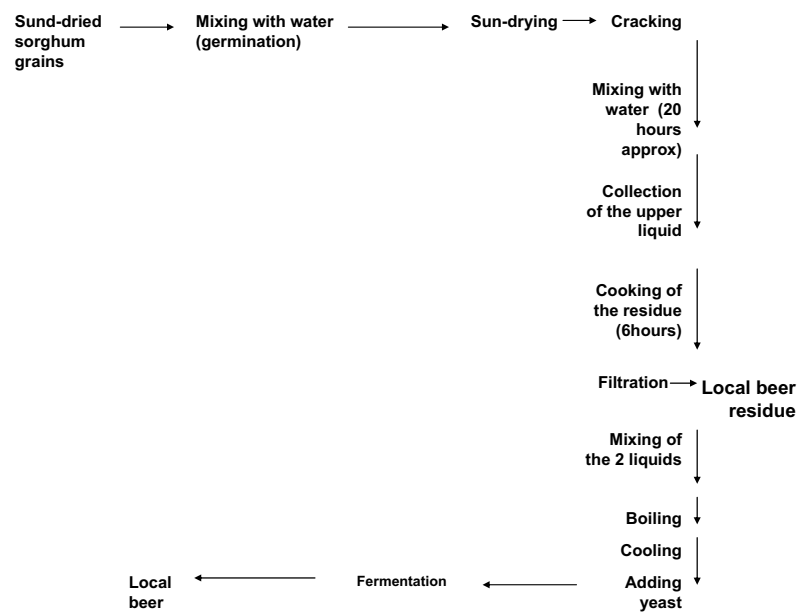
Sund-dried sorghum grains

Mixing with water (germination)

Sun-drying

Cracking

Mixing with water (20 hours approx)

Collection of the upper liquid

Cooking of the residue (6hours)

Filtration

Local beer residue

Mixing of the 2 liquids

Boiling

Cooling

Adding yeast

Fermentation

Local beer